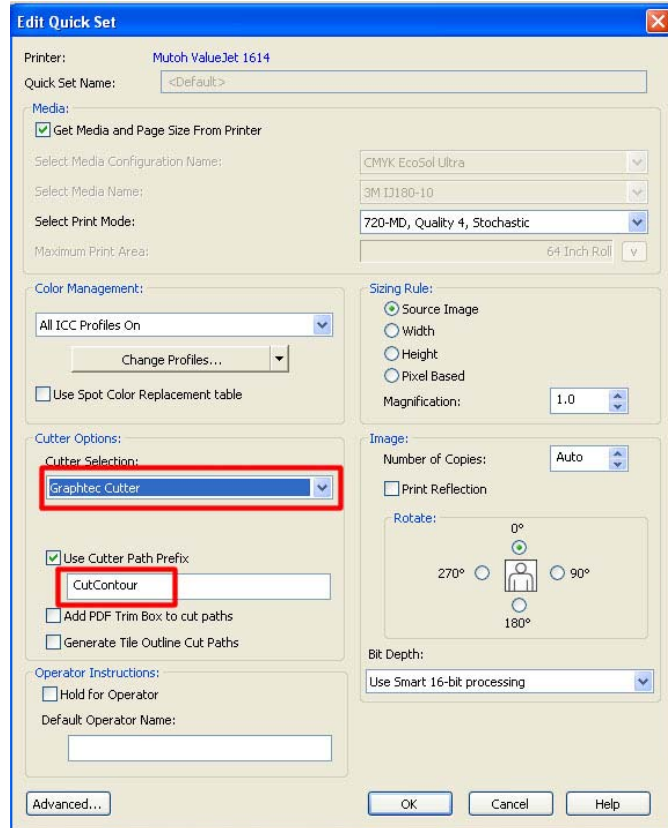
Edit Quick Set

Printer: Mutoh ValueJet 1614
Quick Set Name: <Default>

Media:
Get Media and Page Size From Printer
Select Media Configuration Name: CMYK EcoSol Ultra
Select Media Name: 3M IJ180-10
Select Print Mode: 720-MD, Quality 4, Stochastic
Maximum Print Area: 64 Inch Roll v

Color Management:
All ICC Profiles On
Change Profiles...
Use Spot Color Replacement table

Sizing Rule:
Source Image
Width
Height
Pixel Based
Magnification: 1.0

Cutter Options:
Cutter Selection:
Graphtec Cutter
Use Cutter Path Prefix
CutContour
Add PDF Trim Box to cut paths
Generate Tile Outline Cut Paths

Image:
Number of Copies: Auto
Print Reflection
Rotate:
0°
270°
90°
180°
Bit Depth:
Use Smart 16-bit processing

Operator Instructions:
Hold for Operator
Default Operator Name:

Advanced...
OK
Cancel
Help